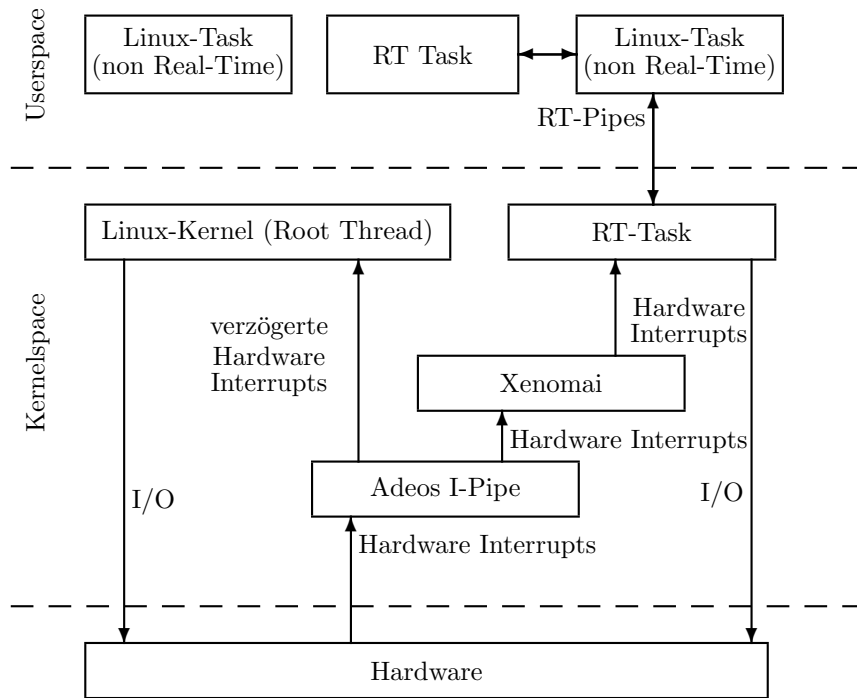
Userspace

Linux-Task (non Real-Time)

RT Task

Linux-Task (non Real-Time)

RT-Pipes

Kernelspace

Linux-Kernel (Root Thread)

RT-Task

verzögerte Hardware Interrupts

Hardware Interrupts

Xenomai

Hardware Interrupts

I/O

Adeos I-Pipe

I/O

Hardware Interrupts

Hardware